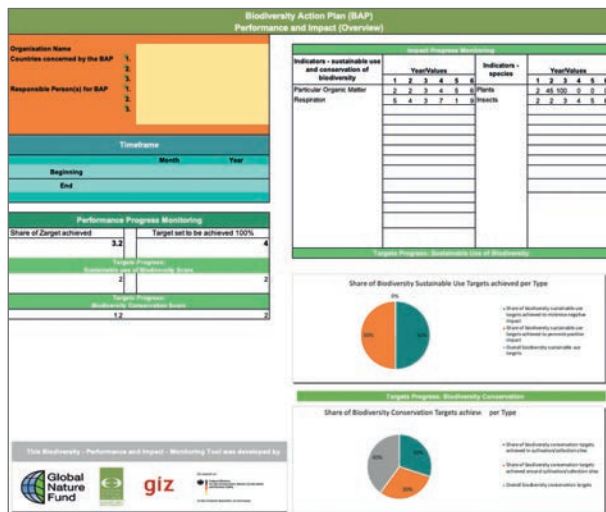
Biodiversity Action Plan (BAP)
Performance and Impact (Overview)

Organisation Name
Countries concerned by the BAP 1.
2.
3.
Responsible Person(s) for BAP 1.
2.
3.

Timeframe
Month Year
Beginning
End

Performance Progress Monitoring
Share of Zarget achieved | Target set to be achieved 100%
3.2 | 4
Targets Progress: Sustainable use of Biodiversity Score
2 | 2
Targets Progress: Biodiversity Conservation Score
1.2 | 2

Impact Progress Monitoring

| Indicators - sustainable use and conservation of biodiversity | Year/Values | | | | | | Indicators - species | Year/Values | | | | | |
|---|---|---|---|---|---|---|---|---|---|---|---|---|---|
| | 1 | 2 | 3 | 4 | 5 | 6 | | 1 | 2 | 3 | 4 | 5 | 6 |
| Particular Organic Matter | 2 | 2 | 3 | 4 | 5 | 6 | Plants | 2 | 45 | 100 | 0 | 0 | 0 |
| Respiration | 5 | 4 | 3 | 7 | 1 | 9 | Insects | 2 | 2 | 4 | 5 | 6 | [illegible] |

Targets Progress: Sustainable Use of Biodiversity

Share of Biodiversity Sustainable Use Targets achieved per Type
0%
50%
50%
Share of biodiversity sustainable use targets achieved to minimize negative impact
Share of biodiversity sustainable use targets achieved to generate positive impact
Overall biodiversity sustainable use targets

Targets Progress: Biodiversity Conservation

Share of Biodiversity Conservation Targets achiew per Type
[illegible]
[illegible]
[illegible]
Share of biodiversity conservation targets achieved in cultivation/collection sites
Share of biodiversity conservation targets achieved around cultivation/collection sites
Overall biodiversity conservation targets

This Biodiversity - Performance and Impact - Monitoring Tool was developed by
Global Nature Fund
giz
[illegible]